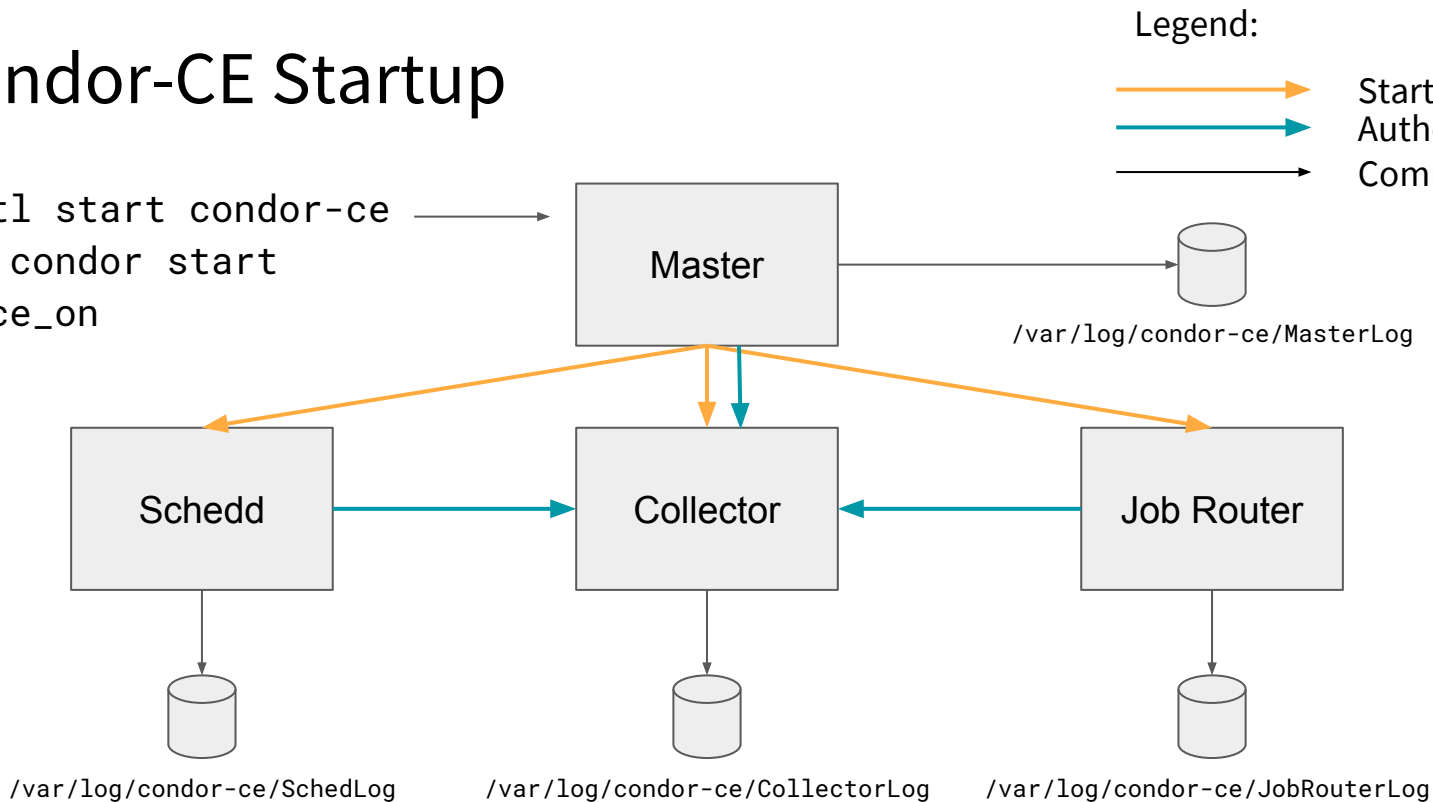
ndor-CE Startup

Legend:

Start
Authe
Com

tl start condor-ce
condor start
ce_on

Master

/var/log/condor-ce/MasterLog

Schedd

Collector

Job Router

/var/log/condor-ce/SchedLog

/var/log/condor-ce/CollectorLog

/var/log/condor-ce/JobRouterLog